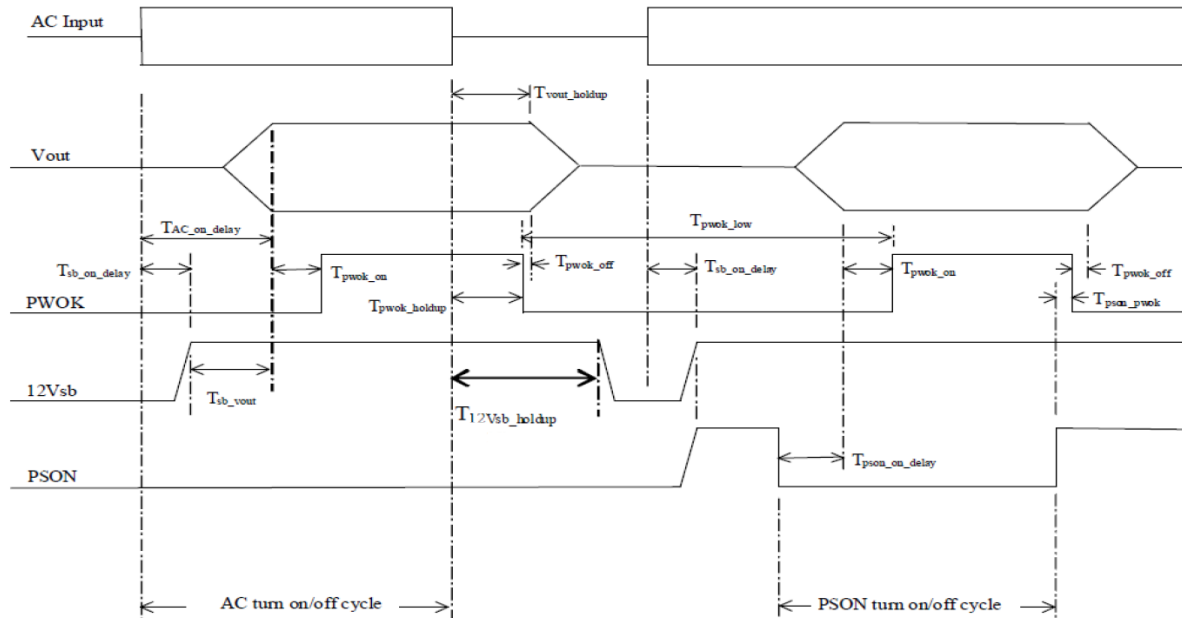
AC Input

$T_{vout\_holdup}$

Vout

$T_{AC\_on\_delay}$

$T_{pwok\_low}$

$T_{sb\_on\_delay}$

$T_{pwok\_on}$

$T_{pwok\_off}$

$T_{sb\_on\_delay}$

$T_{pwok\_on}$

$T_{pwok\_off}$

PWOK

$T_{pwok\_holdup}$

$T_{pson\_pwok}$

12Vsb

$T_{sb\_vout}$

$T_{12Vsb\_holdup}$

PSON

$T_{pson\_on\_delay}$

AC turn on/off cycle

PSON turn on/off cycle